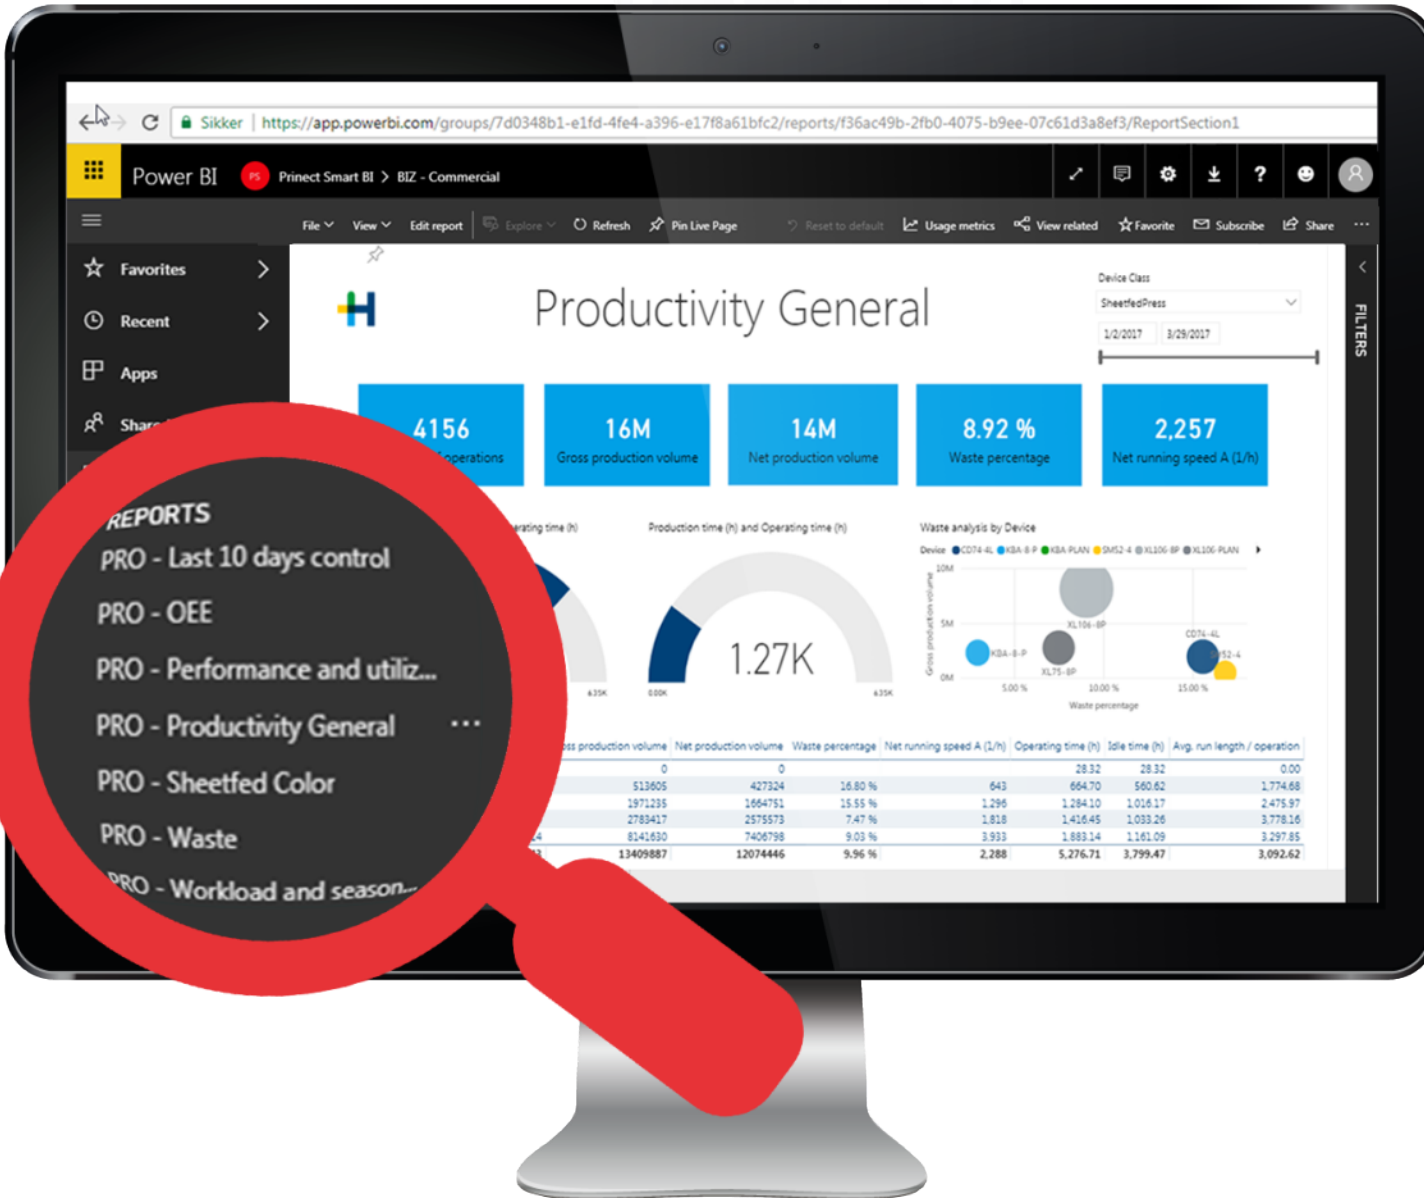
Sikker | https://app.powerbi.com/groups/7d0348b1-e1fd-4fe4-a396-e17f8a61bfc2/reports/f36ac49b-2fb0-4075-b9ee-07c61d3a8ef3/ReportSection1

Power BI PS Prinect Smart BI > BIZ - Commercial

File View Edit report Explore Refresh Pin Live Page Reset to default Usage metrics View related Favorite Subscribe Share ...

Favorites
Recent
Apps
Shar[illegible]

FILTERS

Productivity General

Device Class
SheetfedPress
1/2/2017 3/29/2017

4156
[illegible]operations

16M
Gross production volume

14M
Net production volume

8.92 %
Waste percentage

2,257
Net running speed A (1/h)

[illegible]rating time (h)

Production time (h) and Operating time (h)

1.27K

0.00K 6.35K

6.35K

Waste analysis by Device
Device CD74-4L KBA-8-P KBA PLAN SM52-4 XL106-8P XL106-PLAN

10M
5M
0M
Gross production volume
XL106-8P
KBA-8-P
XL75-8P
CD74-4L
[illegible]52-4
5.00 % 10.00 % 15.00 %
Waste percentage

| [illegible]ss production volume | Net production volume | Waste percentage | Net running speed A (1/h) | Operating time (h) | Idle time (h) | Avg. run length / operation |
|---|---|---|---|---|---|---|
| 0 | 0 | | | 28.32 | 28.32 | 0.00 |
| 513605 | 427324 | 16.80 % | 643 | 664.70 | 560.62 | 1,774.68 |
| 1971235 | 1664751 | 15.55 % | 1,296 | 1,284.10 | 1,016.17 | 2,475.97 |
| 2783417 | 2575573 | 7.47 % | 1,818 | 1,416.45 | 1,033.26 | 3,778.16 |
| 8141630 | 7406798 | 9.03 % | 3,933 | 1,883.14 | 1,161.09 | 3,297.85 |
| 13409887 | 12074446 | 9.96 % | 2,288 | 5,276.71 | 3,799.47 | 3,092.62 |

REPORTS
PRO - Last 10 days control
PRO - OEE
PRO - Performance and utiliz...
PRO - Productivity General ...
PRO - Sheetfed Color
PRO - Waste
PRO - Workload and season...